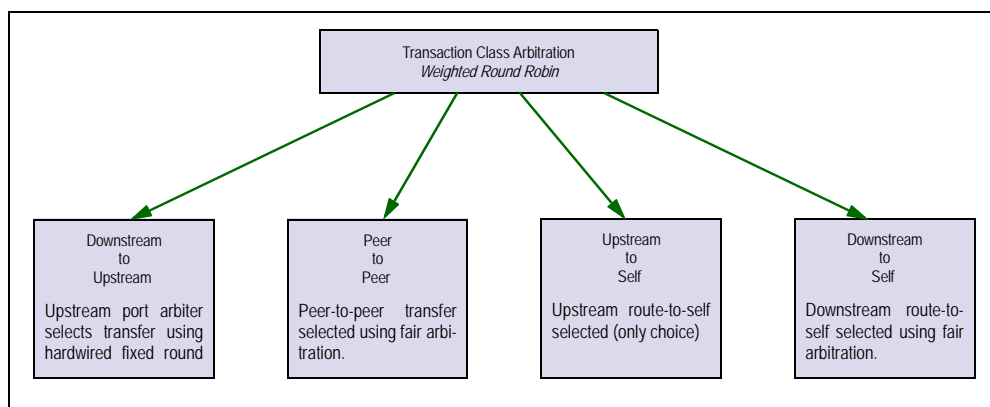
Transaction Class Arbitration
*Weighted Round Robin*

Downstream
to
Upstream

Upstream port arbiter selects transfer using hardwired fixed round

Peer
to
Peer

Peer-to-peer transfer selected using fair arbitration.

Upstream
to
Self

Upstream route-to-self selected (only choice)

Downstream
to
Self

Downstream route-to-self selected using fair arbitration.